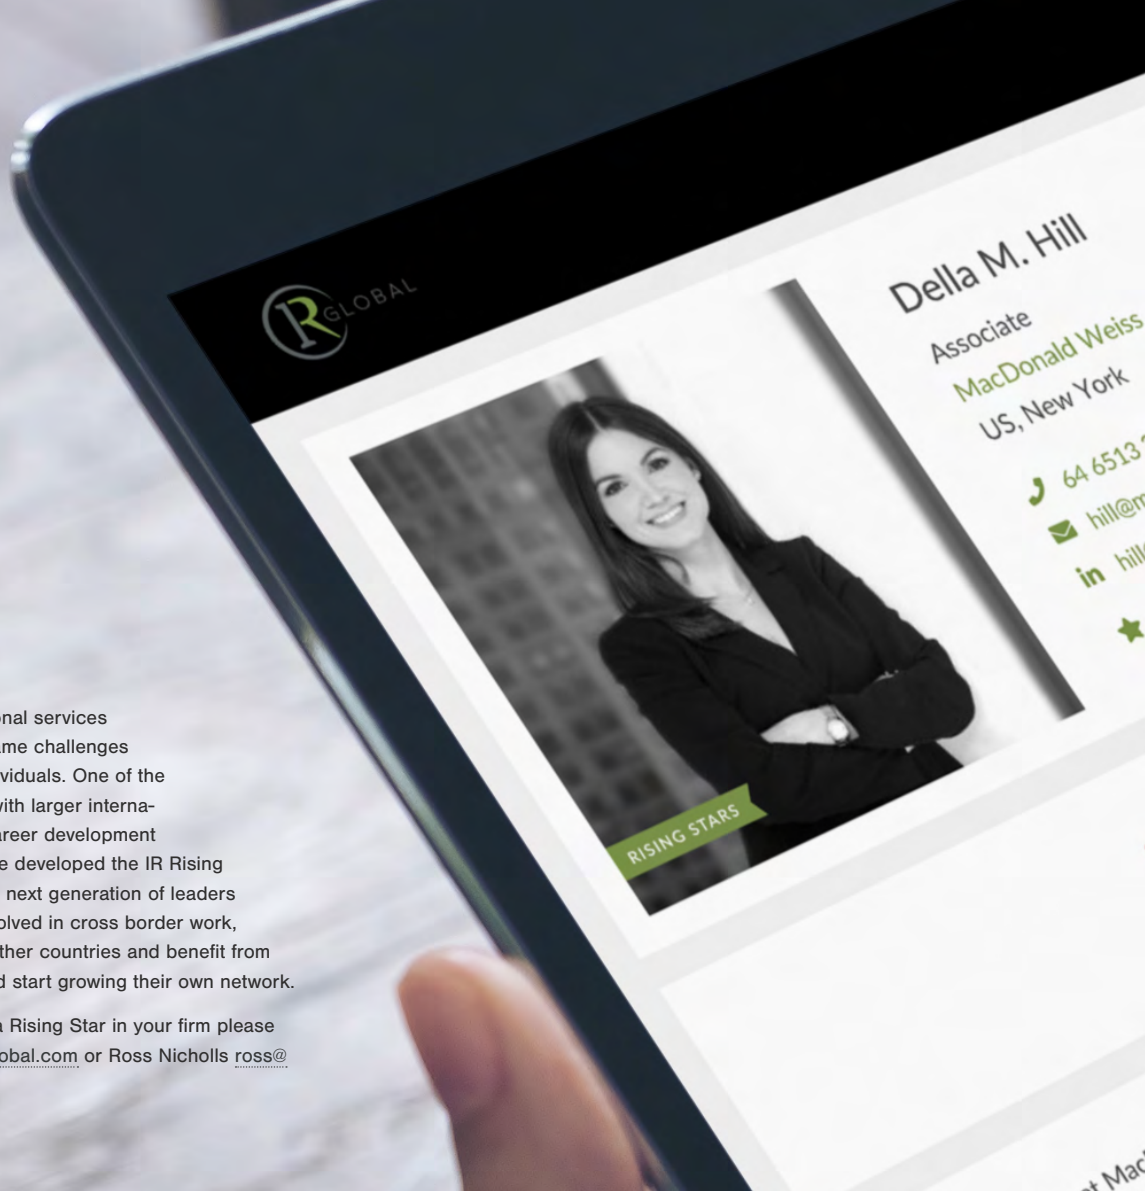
R GLOBAL

RISING STARS

Della M. Hill

Associate

MacDonald Weiss

US, New York

64 6513 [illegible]

hill@m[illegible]

hill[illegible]

onal services
ame challenges
viduals. One of the
with larger interna-
areer development
e developed the IR Rising
next generation of leaders
olved in cross border work,
ther countries and benefit from
d start growing their own network.

a Rising Star in your firm please
obal.com or Ross Nicholls ross@

t Mac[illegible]